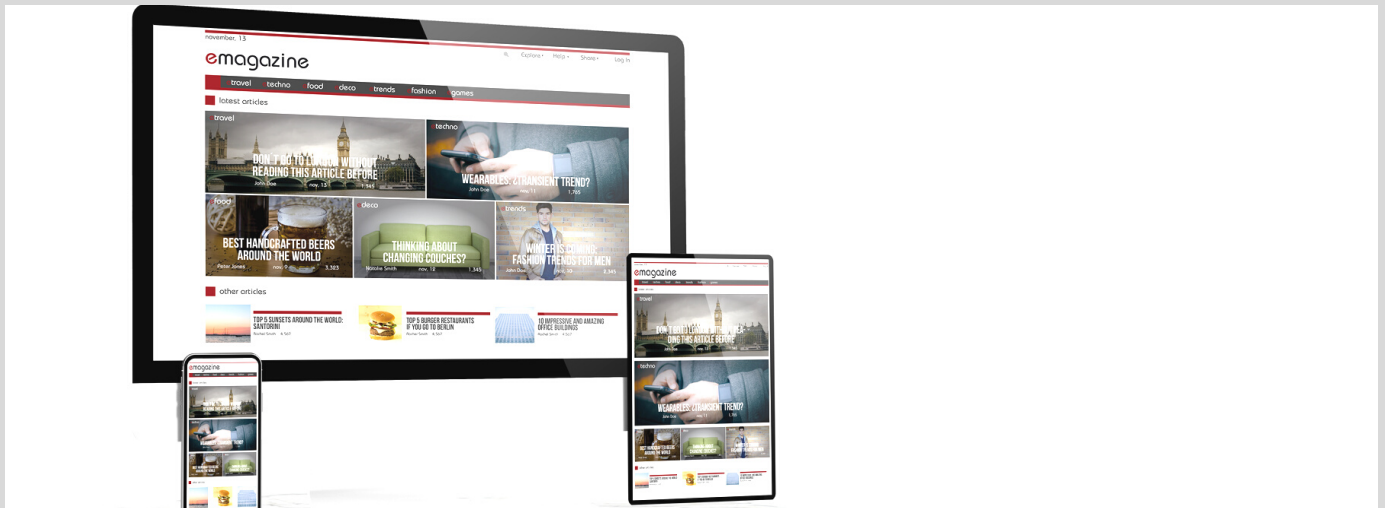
november, 13

emagazine

Explore Help Share Log In

travel techno food deco trends fashion games

latest articles

travel
DON'T GO TO LONDON WITHOUT READING THIS ARTICLE BEFORE
John Doe nov. 13 1,345

techno
WEARABLES: A TRANSIENT TREND?
John Doe nov. 11 1,765

food
BEST HANDCRAFTED BEERS AROUND THE WORLD
Peter Jones nov. 9 3,303

deco
THINKING ABOUT CHANGING COUCHES?
Natalie Smith nov. 10 1,345

trends
WINTER IS COMING: FASHION TRENDS FOR MEN
John Doe nov. 10 2,545

other articles

TOP 5 SUNSETS AROUND THE WORLD: SANTORINI
Rachel Smith 4,567

TOP 5 BURGER RESTAURANTS IF YOU GO TO BERLIN
Rachel Smith 4,567

10 IMPRESSIVE AND AMAZING OFFICE BUILDINGS
Rachel Smith 4,567

emagazine

travel
DON'T GO TO LONDON WITHOUT READING THIS ARTICLE BEFORE
John Doe

techno
WEARABLES: A TRANSIENT TREND?
John Doe

BEST HANDCRAFTED BEERS AROUND THE WORLD
THINKING ABOUT CHANGING COUCHES?
WINTER IS COMING: FASHION TRENDS FOR MEN

emagazine